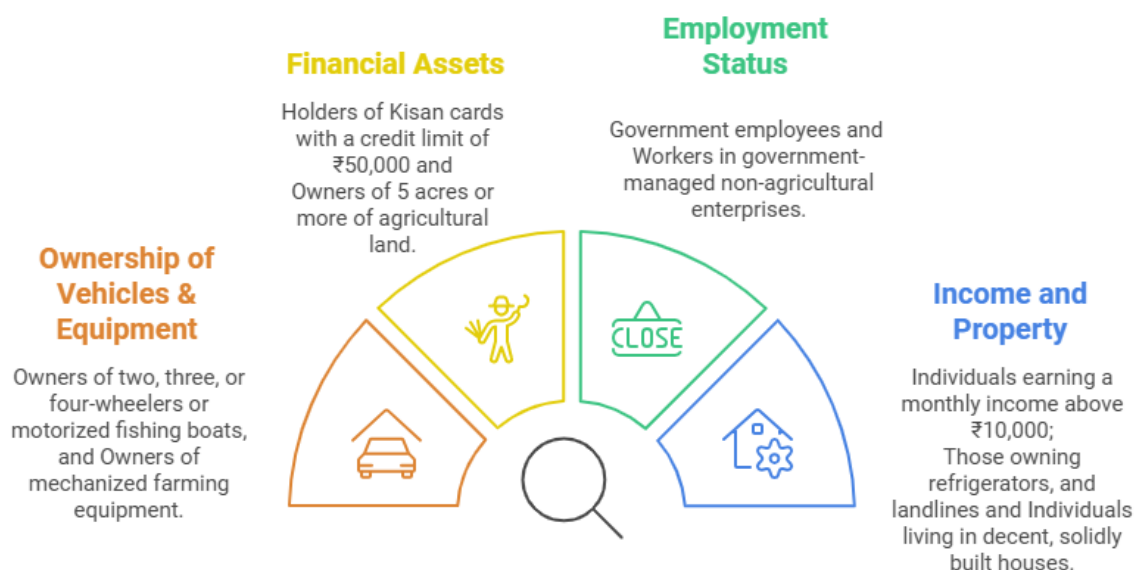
Financial Assets

Holders of Kisan cards with a credit limit of ₹50,000 and Owners of 5 acres or more of agricultural land.

Employment Status

Government employees and Workers in government-managed non-agricultural enterprises.

Ownership of Vehicles & Equipment

Owners of two, three, or four-wheelers or motorized fishing boats, and Owners of mechanized farming equipment.

CLOSE

Income and Property

Individuals earning a monthly income above ₹10,000; Those owning refrigerators, and landlines and Individuals living in decent, solidly built houses.